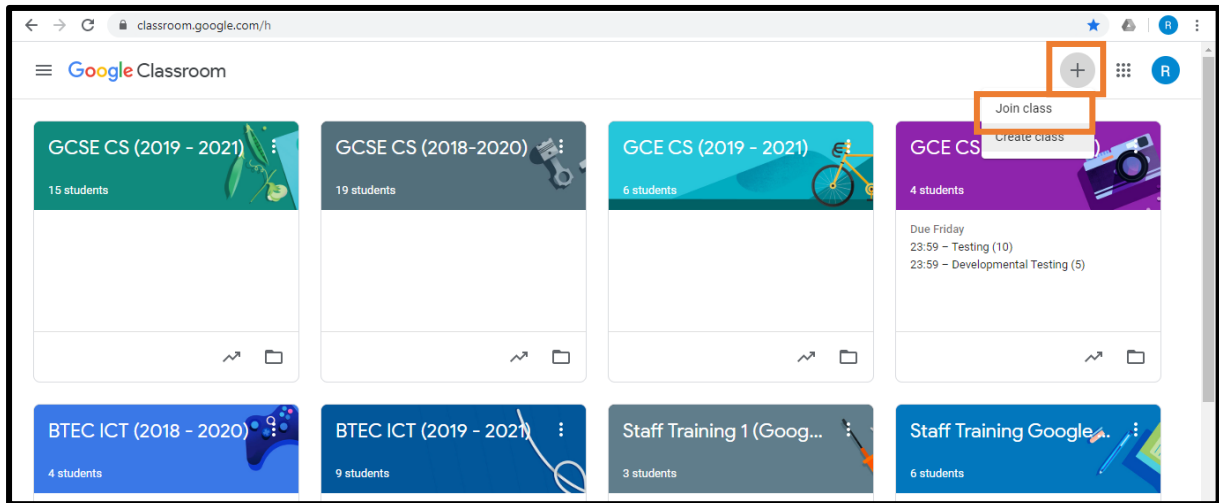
classroom.google.com/h

Google Classroom

+

R

Join class
Create class

GCSE CS (2019 - 2021)
15 students

GCSE CS (2018-2020)
19 students

GCE CS (2019 - 2021)
6 students

GCE CS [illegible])
4 students

Due Friday
23:59 – Testing (10)
23:59 – Developmental Testing (5)

BTEC ICT (2018 - 2020)
4 students

BTEC ICT (2019 - 2021)
9 students

Staff Training 1 (Goog...
3 students

Staff Training Google...
6 students